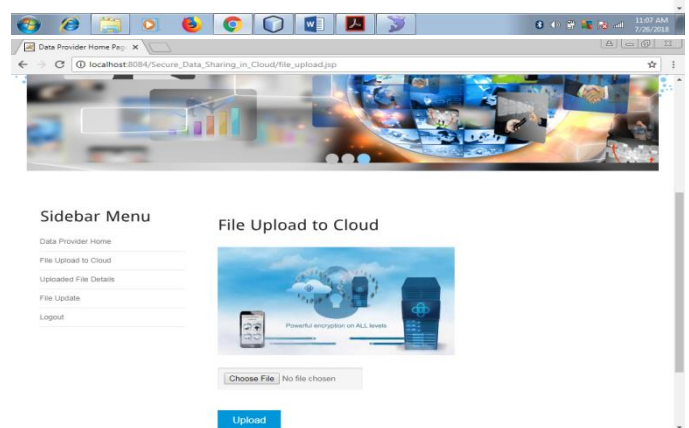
11:07 AM
7/26/2018

Data Provider Home Pag ×

localhost:8084/Secure_Data_Sharing_in_Cloud/file_upload.jsp

Sidebar Menu

Data Provider Home

File Upload to Cloud

Uploaded File Details

File Update

Logout

File Upload to Cloud

Powerful encryption on ALL levels

Choose File No file chosen

Upload